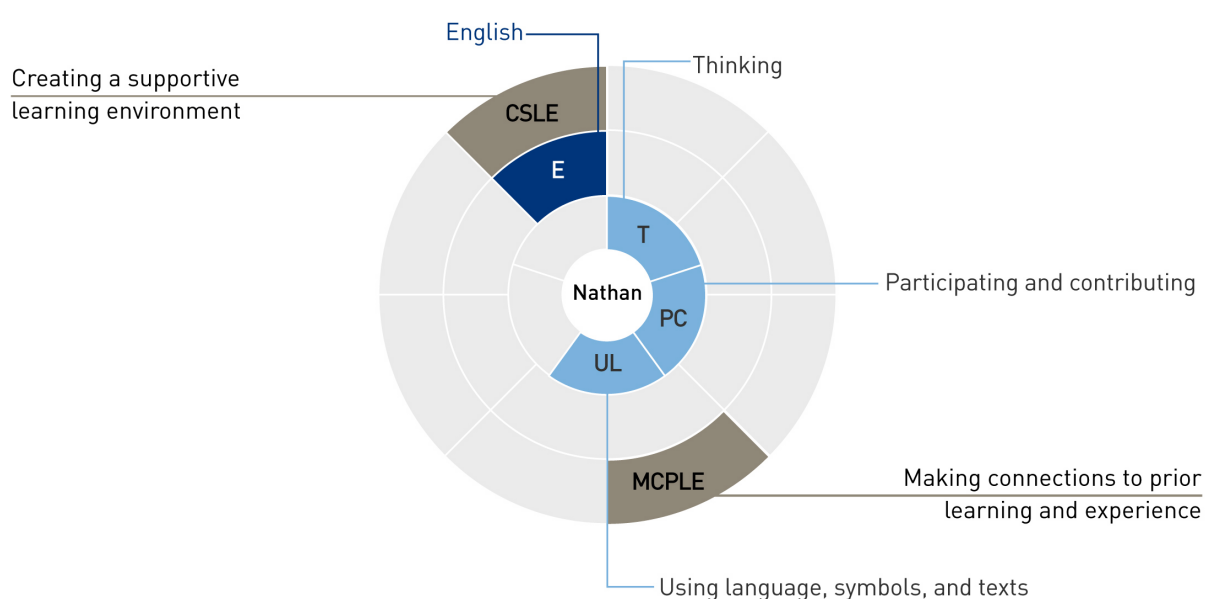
English

Creating a supportive learning environment

CSLE

E

Thinking

T

Nathan

PC

Participating and contributing

UL

MCPLE

Making connections to prior learning and experience

Using language, symbols, and texts